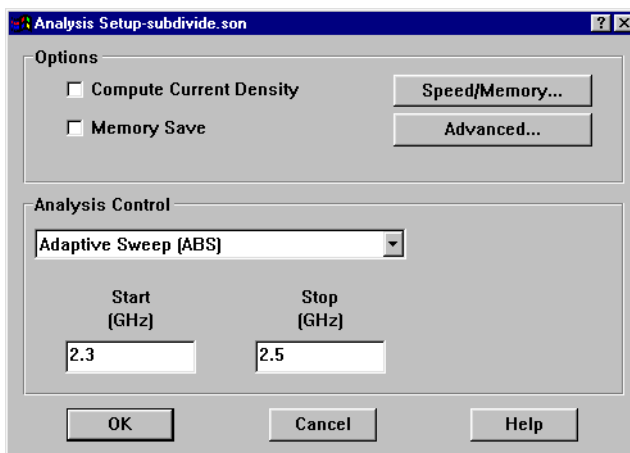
Analysis Setup-subdivide.son

? X

Options

Compute Current Density

Speed/Memory...

Memory Save

Advanced...

Analysis Control

Adaptive Sweep (ABS)

Start (GHz)

Stop (GHz)

2.3

2.5

OK

Cancel

Help